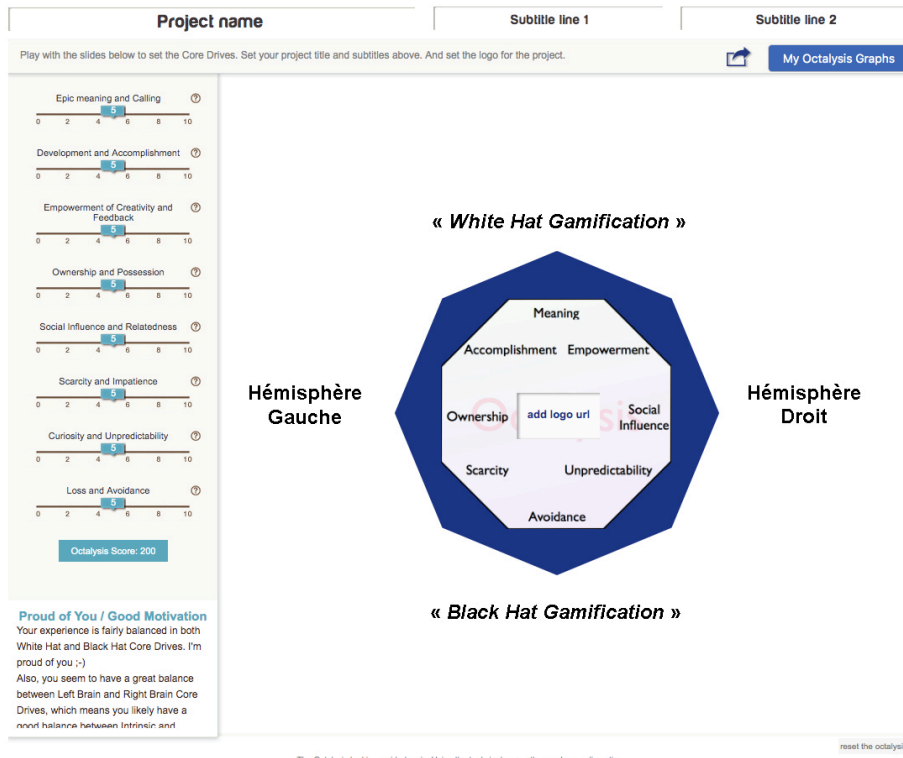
Project name

Subtitle line 1

Subtitle line 2

Play with the slides below to set the Core Drives. Set your project title and subtitles above. And set the logo for the project.

My Octalysis Graphs

Epic meaning and Calling
5
0 2 4 6 8 10

Development and Accomplishment
5
0 2 4 6 8 10

Empowerment of Creativity and Feedback
5
0 2 4 6 8 10

Ownership and Possession
5
0 2 4 6 8 10

Social Influence and Relatedness
5
0 2 4 6 8 10

Scarcity and Impatience
5
0 2 4 6 8 10

Curiosity and Unpredictability
5
0 2 4 6 8 10

Loss and Avoidance
5
0 2 4 6 8 10

Octalysis Score: 200

Proud of You / Good Motivation
Your experience is fairly balanced in both White Hat and Black Hat Core Drives. I'm proud of you ;-)
Also, you seem to have a great balance between Left Brain and Right Brain Core Drives, which means you likely have a good balance between Intrinsic and

« White Hat Gamification »

Hémisphère Gauche

Hémisphère Droit

Meaning
Accomplishment
Empowerment
Ownership
add logo url
Social Influence
Scarcity
Unpredictability
Avoidance

« Black Hat Gamification »

reset the octalysi

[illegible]